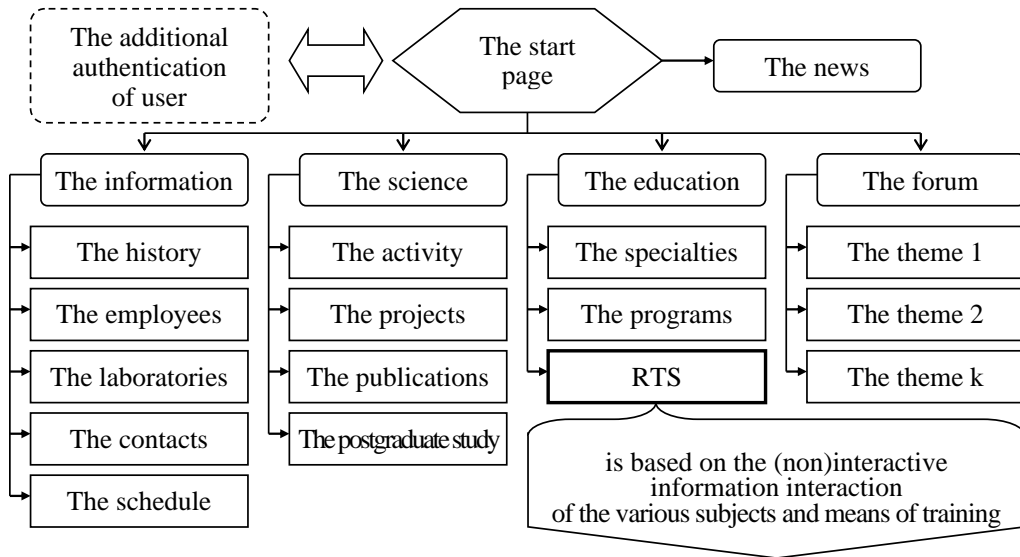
The additional authentication of user

The start page

The news

The information

The history

The employees

The laboratories

The contacts

The schedule

The science

The activity

The projects

The publications

The postgraduate study

The education

The specialties

The programs

RTS

is based on the (non)interactive information interaction of the various subjects and means of training

The forum

The theme 1

The theme 2

The theme k